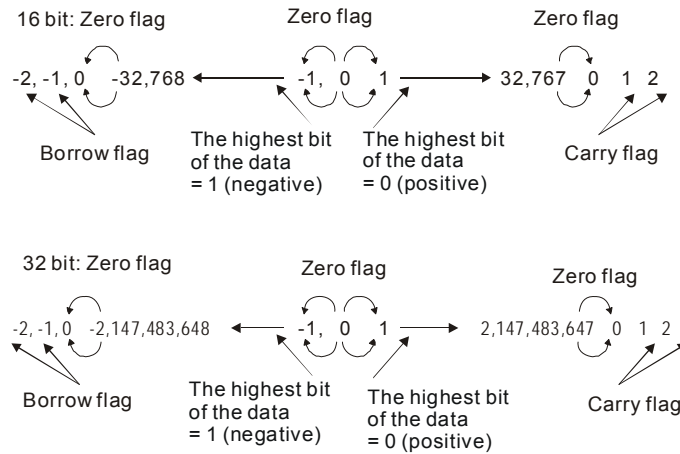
16 bit: Zero flag

Zero flag

Zero flag

-2, -1, 0 -32,768

-1, 0 1

32,767 0 1 2

The highest bit of the data = 1 (negative)

The highest bit of the data = 0 (positive)

Borrow flag

Carry flag

32 bit: Zero flag

Zero flag

Zero flag

-2, -1, 0 -2,147,483,648

-1, 0 1

2,147,483,647 0 1 2

The highest bit of the data = 1 (negative)

The highest bit of the data = 0 (positive)

Borrow flag

Carry flag